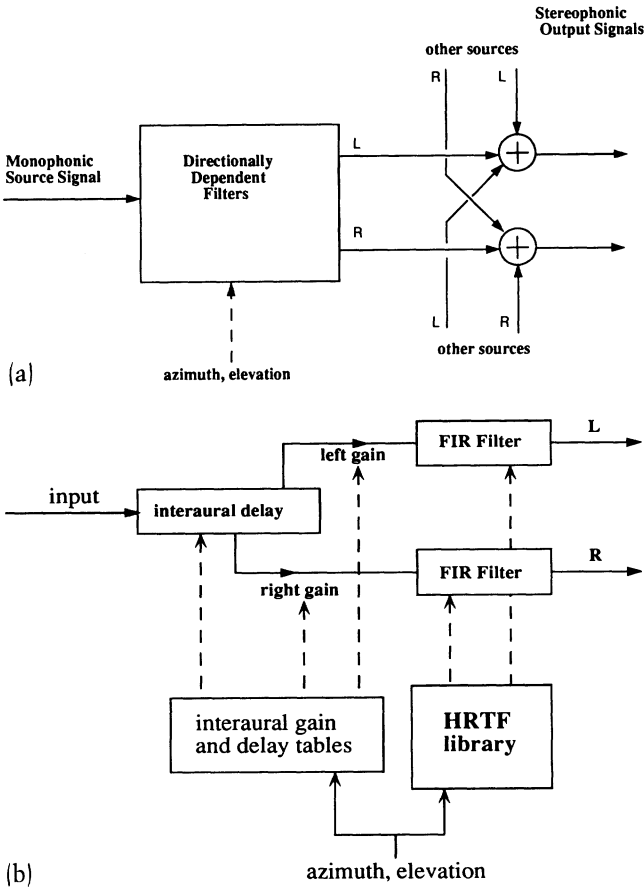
Stereophonic Output Signals

other sources

R

L

Monophonic Source Signal

Directionally Dependent Filters

L

R

L

R

other sources

(a)

azimuth, elevation

FIR Filter

L

left gain

input

interaural delay

FIR Filter

R

right gain

interaural gain and delay tables

HRTF library

(b)

azimuth, elevation